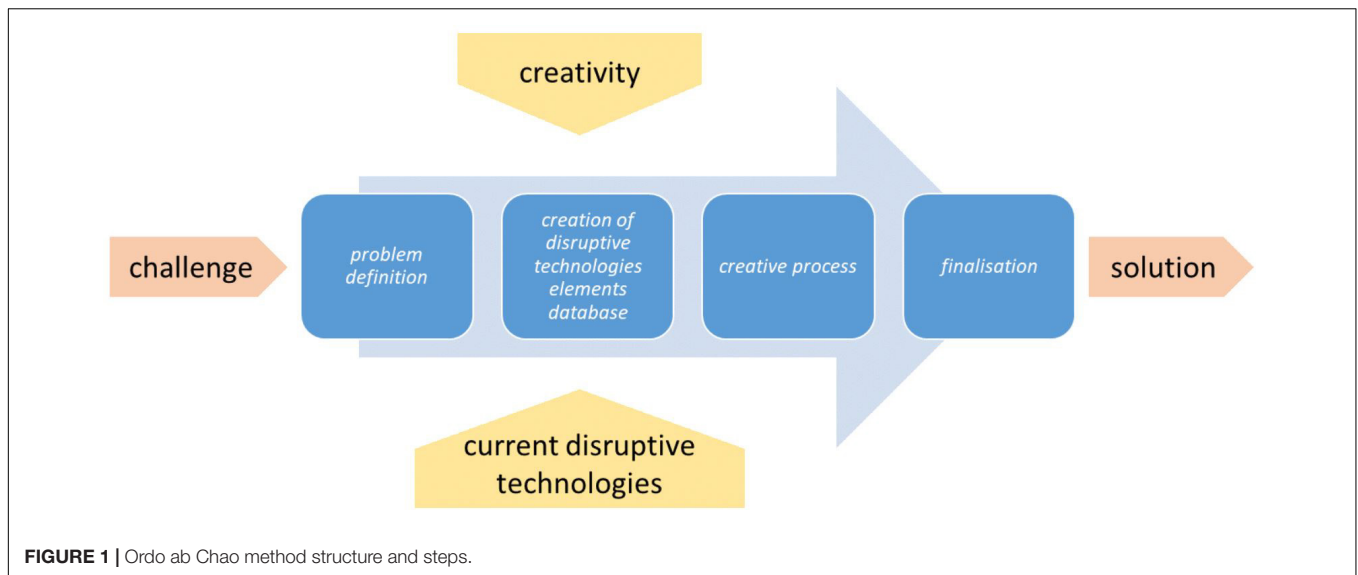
creativity

challenge

problem definition

creation of disruptive technologies elements database

creative process

finalisation

solution

current disruptive technologies

**FIGURE 1 |** Ordo ab Chao method structure and steps.